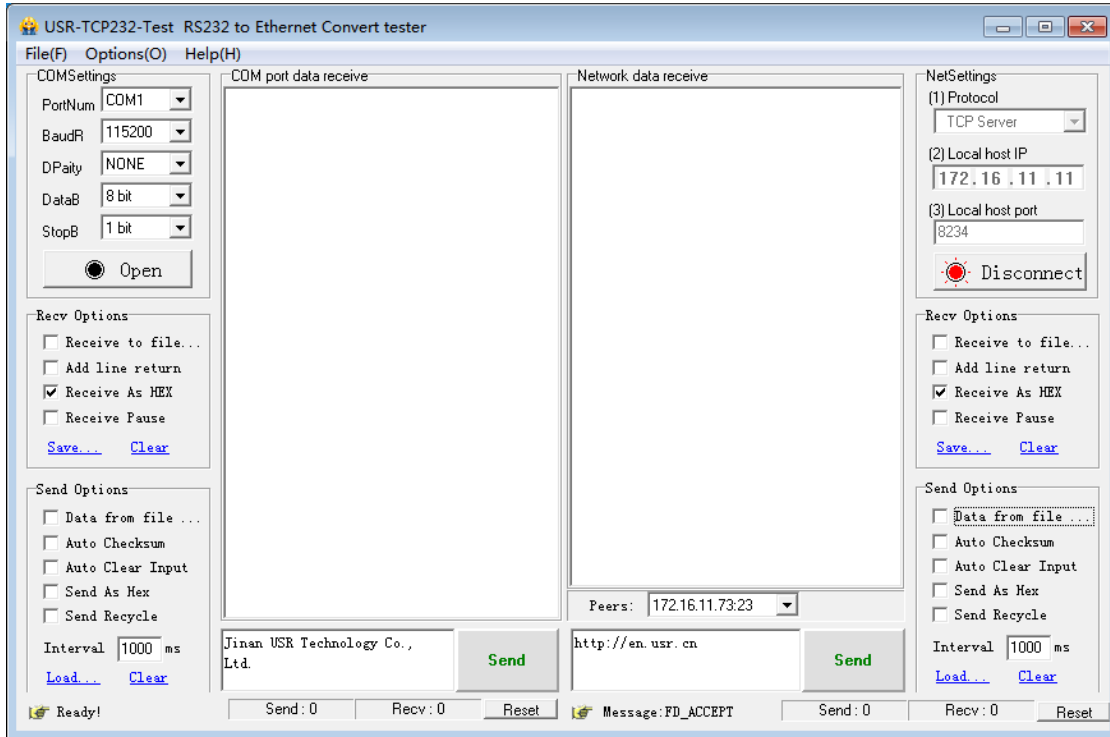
USR-TCP232-Test RS232 to Ethernet Convert tester

File(F) Options(O) Help(H)

COMSettings
PortNum COM1
BaudR 115200
DPaity NONE
DataB 8 bit
StopB 1 bit
Open

Recv Options
Receive to file...
Add line return
Receive As HEX
Receive Pause
Save... Clear

Send Options
Data from file ...
Auto Checksum
Auto Clear Input
Send As Hex
Send Recycle
Interval 1000 ms
Load... Clear

COM port data receive

Jinan USR Technology Co., Ltd.
Send

Network data receive

Peers: 172.16.11.73:23

http://en.usr.cn
Send

NetSettings
(1) Protocol
TCP Server
(2) Local host IP
172.16.11.11
(3) Local host port
8234
Disconnect

Recv Options
Receive to file...
Add line return
Receive As HEX
Receive Pause
Save... Clear

Send Options
Data from file ...
Auto Checksum
Auto Clear Input
Send As Hex
Send Recycle
Interval 1000 ms
Load... Clear

Ready! Send : 0 Recv : 0 Reset Message:FD_ACCEPT Send : 0 Recv : 0 Reset